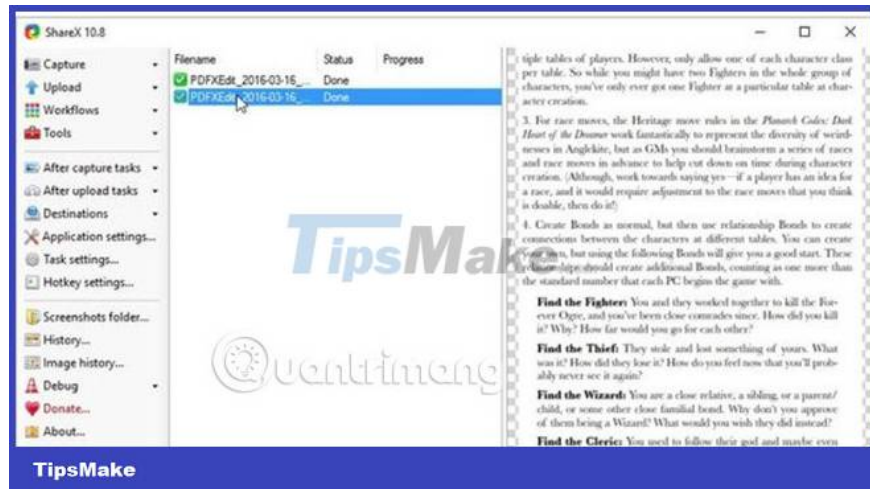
ShareX 10.8

Capture
Upload
Workflows
Tools
After capture tasks
After upload tasks
Destinations
Application settings...
Task settings...
Hotkey settings...
Screenshots folder...
History...
Image history...
Debug
Donate...
About...

| Filename | Status | Progress |
|---|---|---|
| PDFXEdit_2016-03-16_... | Done | |
| PDFXEdit_2016-03-16_... | Done | |

tiple tables of players. However, only allow one of each character class per table. So while you might have two Fighters in the whole group of characters, you've only ever got one Fighter at a particular table at character creation.

3. For race moves, the Heritage move rules in the Plane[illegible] Codex: Dark Heart of the Dreamer work fantastically to represent the diversity of weirdnesses in Anglekite, but as GMs you should brainstorm a series of races and race moves in advance to help cut down on time during character creation. (Although, work towards saying yes—if a player has an idea for a race, and it would require adjustment to the race moves that you think is doable, then do it!)

4. Create Bonds as normal, but then use relationship Bonds to create connections between the characters at different tables. You can create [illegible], but using the following Bonds will give you a good start. These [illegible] should create additional Bonds, counting as one more than the standard number that each PC begins the game with.

Find the Fighter: You and they worked together to kill the Forever Ogre, and you've been close comrades since. How did you kill it? Why? How far would you go for each other?

Find the Thief: They stole and lost something of yours. What was it? How did they lose it? How do you feel now that you'll probably never see it again?

Find the Wizard: You are a close relative, a sibling, or a parent/child, or some other close familial bond. Why don't you approve of them being a Wizard? What would you wish they did instead?

Find the Cleric: You used to follow their god and maybe even

TipsMake

Quantrimang

TipsMake